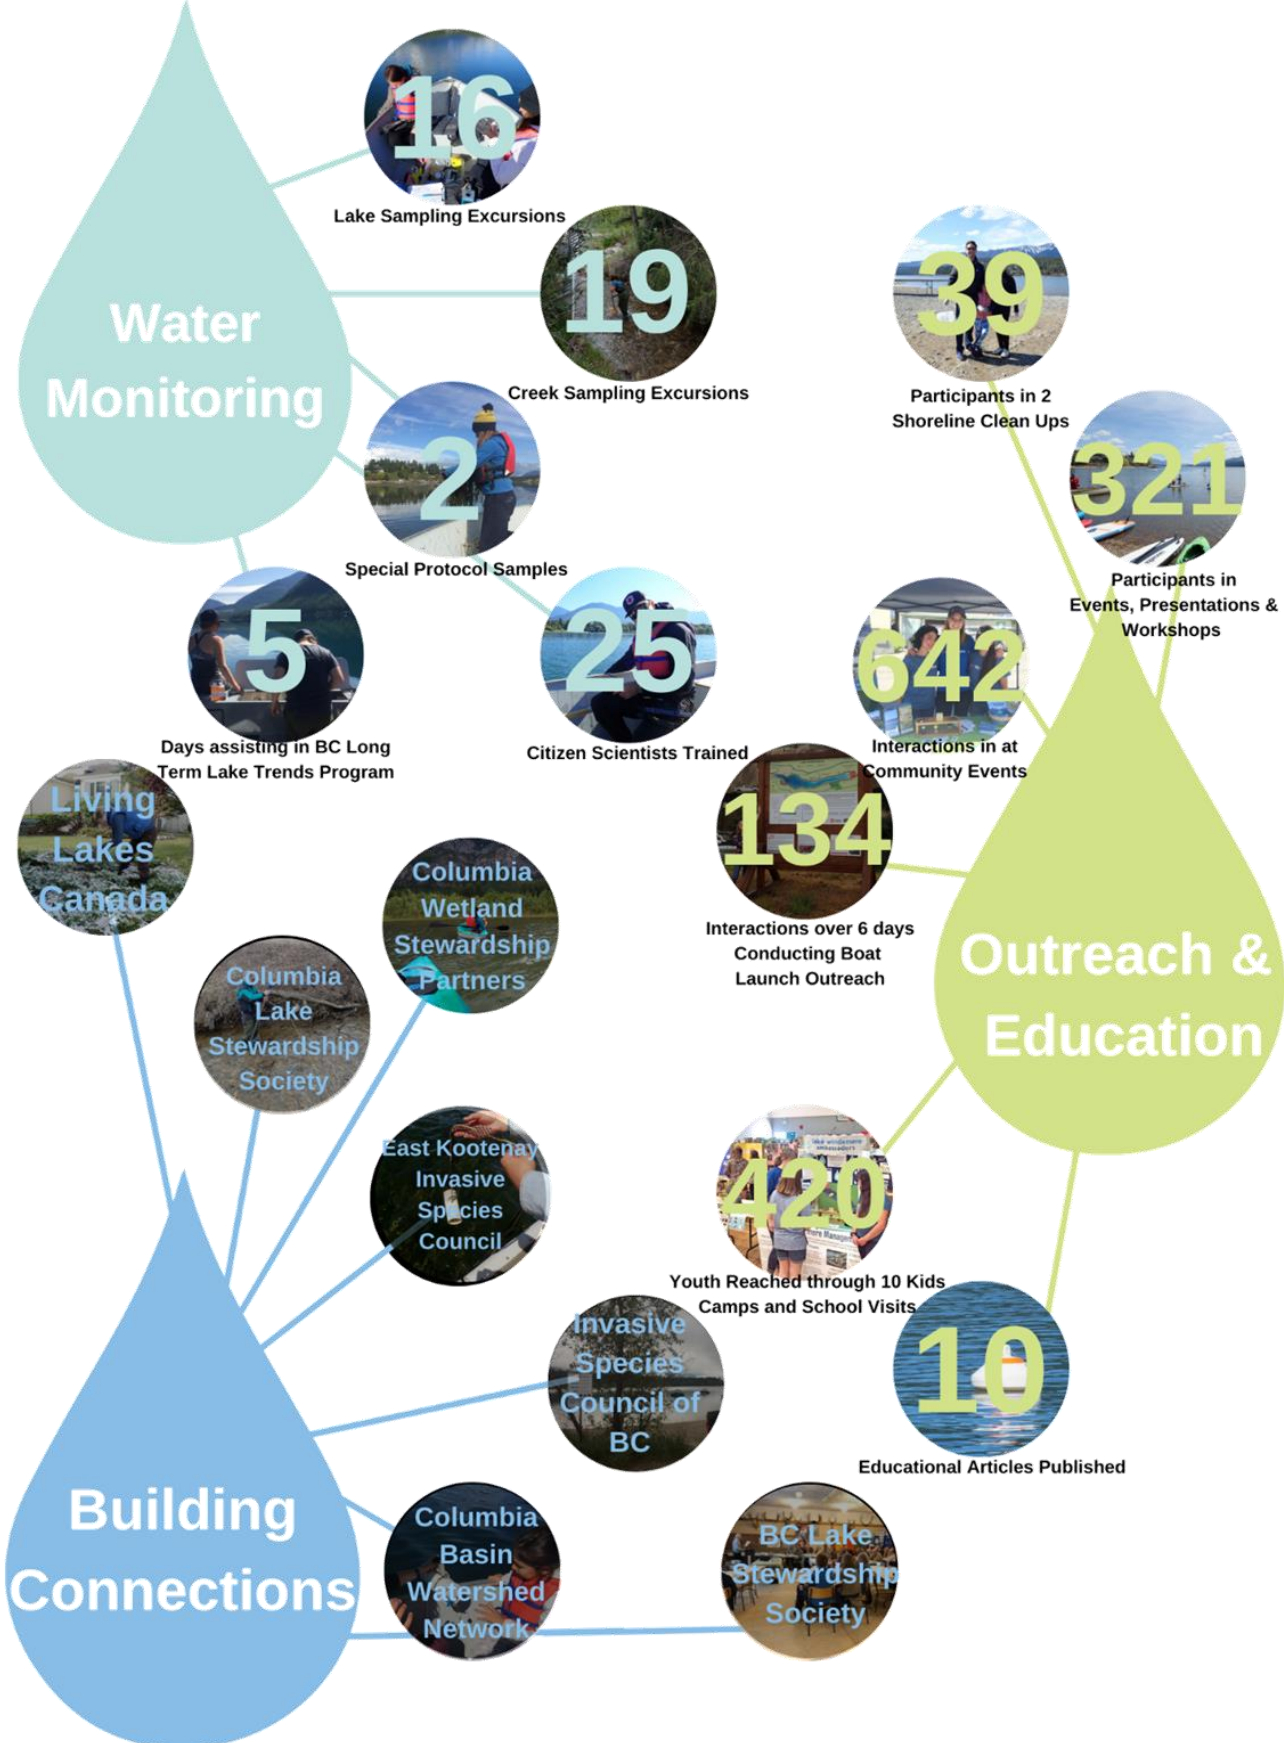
Water Monitoring

16
Lake Sampling Excursions

19
Creek Sampling Excursions

2
Special Protocol Samples

5
Days assisting in BC Long Term Lake Trends Program

25
Citizen Scientists Trained

39
Participants in 2 Shoreline Clean Ups

321
Participants in Events, Presentations & Workshops

642
Interactions in at Community Events

134
Interactions over 6 days Conducting Boat Launch Outreach

Outreach & Education

420
Youth Reached through 10 Kids Camps and School Visits

10
Educational Articles Published

Living Lakes Canada

Columbia Wetland Stewardship Partners

Columbia Lake Stewardship Society

East Kootenay Invasive Species Council

Invasive Species Council of BC

Building Connections

Columbia Basin Watershed Network

BC Lake Stewardship Society